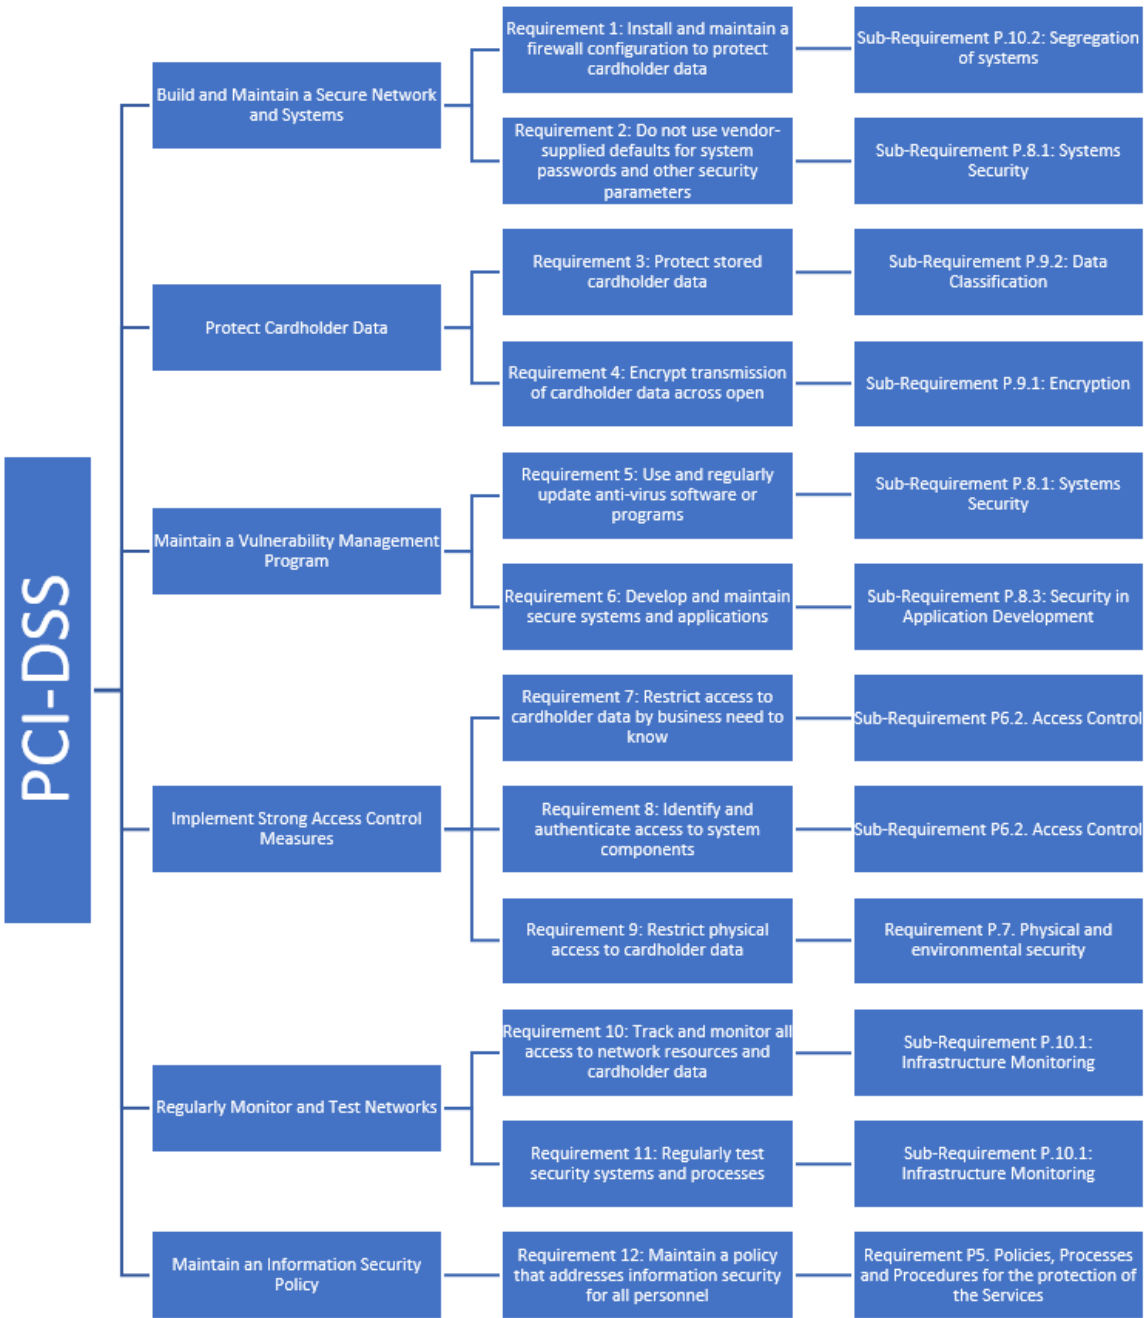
PCI-DSS

Build and Maintain a Secure Network and Systems

Requirement 1: Install and maintain a firewall configuration to protect cardholder data

Sub-Requirement P.10.2: Segregation of systems

Requirement 2: Do not use vendor-supplied defaults for system passwords and other security parameters

Sub-Requirement P.8.1: Systems Security

Protect Cardholder Data

Requirement 3: Protect stored cardholder data

Sub-Requirement P.9.2: Data Classification

Requirement 4: Encrypt transmission of cardholder data across open

Sub-Requirement P.9.1: Encryption

Maintain a Vulnerability Management Program

Requirement 5: Use and regularly update anti-virus software or programs

Sub-Requirement P.8.1: Systems Security

Requirement 6: Develop and maintain secure systems and applications

Sub-Requirement P.8.3: Security in Application Development

Implement Strong Access Control Measures

Requirement 7: Restrict access to cardholder data by business need to know

Sub-Requirement P6.2. Access Control

Requirement 8: Identify and authenticate access to system components

Sub-Requirement P6.2. Access Control

Requirement 9: Restrict physical access to cardholder data

Requirement P.7. Physical and environmental security

Regularly Monitor and Test Networks

Requirement 10: Track and monitor all access to network resources and cardholder data

Sub-Requirement P.10.1: Infrastructure Monitoring

Requirement 11: Regularly test security systems and processes

Sub-Requirement P.10.1: Infrastructure Monitoring

Maintain an Information Security Policy

Requirement 12: Maintain a policy that addresses information security for all personnel

Requirement P5. Policies, Processes and Procedures for the protection of the Services